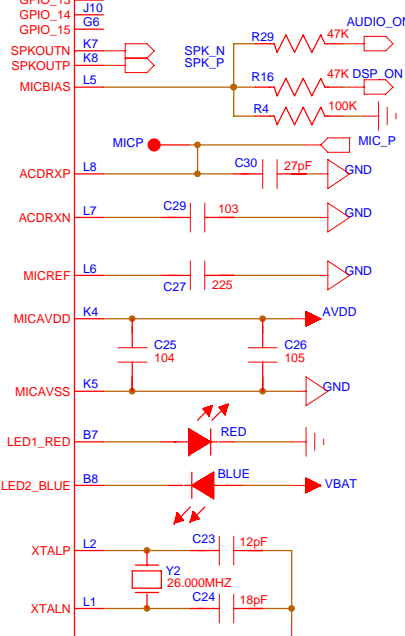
GPIO_13 J10
GPIO_14 G6
GPIO_15
SPKOUTN K7
SPKOUTP K8
SPK_N
SPK_P
MICBIAS L5
R29 47K AUDIO_ON
R16 47K DSP_ON
R4 100K
MICP
MIC_P
ACDRXP L8
C30 27pF GND
ACDRXN L7
C29 103 GND
MICREF L6
C27 225 GND
MICAVDD K4
AVDD
C25 104
C26 105
MICAVSS K5
GND
LED1_RED B7
RED
LED2_BLUE B8
BLUE
VBAT
XTALP L2
C23 12pF
Y2
26.000MHZ
XTALN L1
C24 18pF